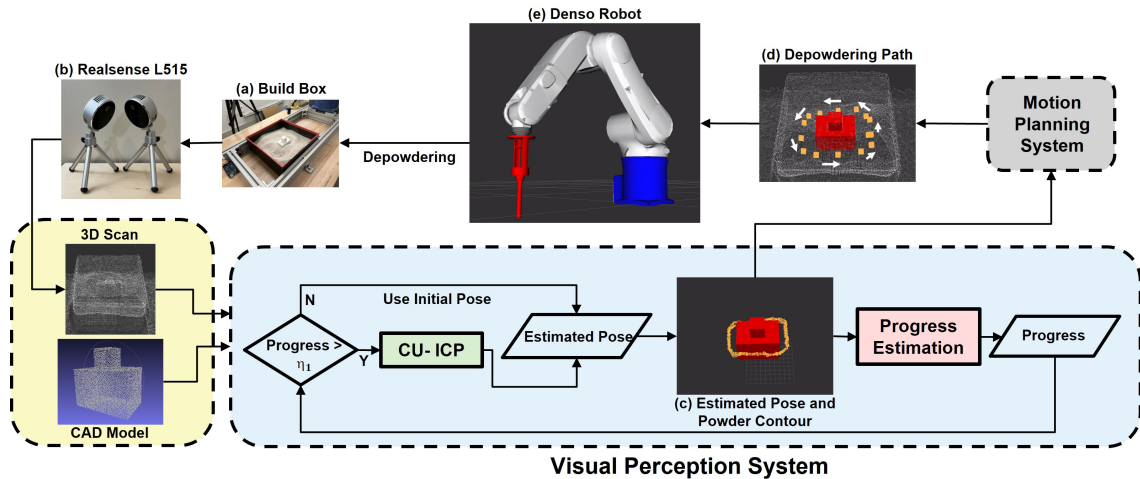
(e) Denso Robot

(b) Realsense L515

(a) Build Box

(d) Depowdering Path

Motion Planning System

Depowdering

3D Scan

CAD Model

N

Use Initial Pose

Progress > $\eta_1$

Y

CU- ICP

Estimated Pose

Progress Estimation

Progress

(c) Estimated Pose and Powder Contour

Visual Perception System